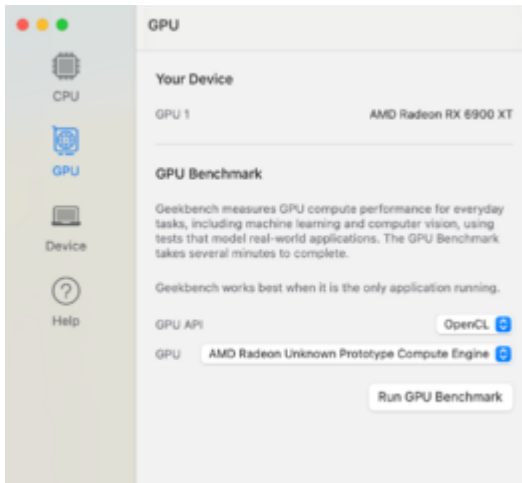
CPU

GPU

Device

?

Help

GPU

Your Device

GPU 1 AMD Radeon RX 6900 XT

GPU Benchmark

Geekbench measures GPU compute performance for everyday tasks, including machine learning and computer vision, using tests that model real-world applications. The GPU Benchmark takes several minutes to complete.

Geekbench works best when it is the only application running.

GPU API OpenCL

GPU AMD Radeon Unknown Prototype Compute Engine

Run GPU Benchmark